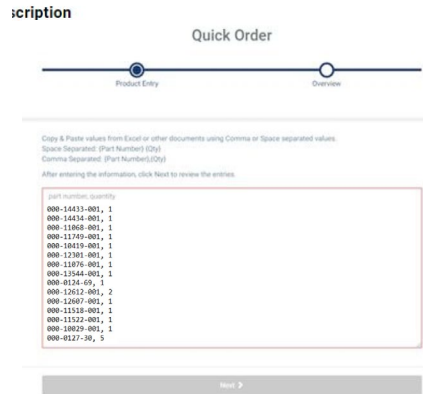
scription

Quick Order

Product Entry

Overview

Copy & Paste values from Excel or other documents using Comma or Space separated values.
Space Separated: (Part Number) (Qty)
Comma Separated: (Part Number),(Qty)

After entering the information, click Next to review the entries.

part number, quantity

000-14433-001, 1
000-14434-001, 1
000-11068-001, 1
000-11749-001, 1
000-10419-001, 1
000-12301-001, 1
000-11076-001, 1
000-13544-001, 1
000-0124-69, 1
000-12612-001, 2
000-12607-001, 1
000-11518-001, 1
000-11522-001, 1
000-10029-001, 1
000-0127-30, 5

Next ›